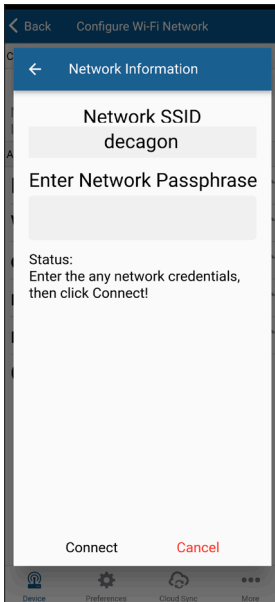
Back Configure Wi-Fi Network

Network Information

Network SSID

decagon

Enter Network Passphrase

Status:
Enter the any network credentials, then click Connect!

Connect Cancel

Device Preferences Cloud Sync More